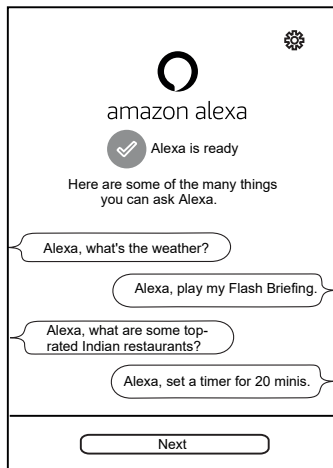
amazon alexa

Alexa is ready

Here are some of the many things you can ask Alexa.

Alexa, what's the weather?

Alexa, play my Flash Briefing.

Alexa, what are some top-rated Indian restaurants?

Alexa, set a timer for 20 minis.

Next